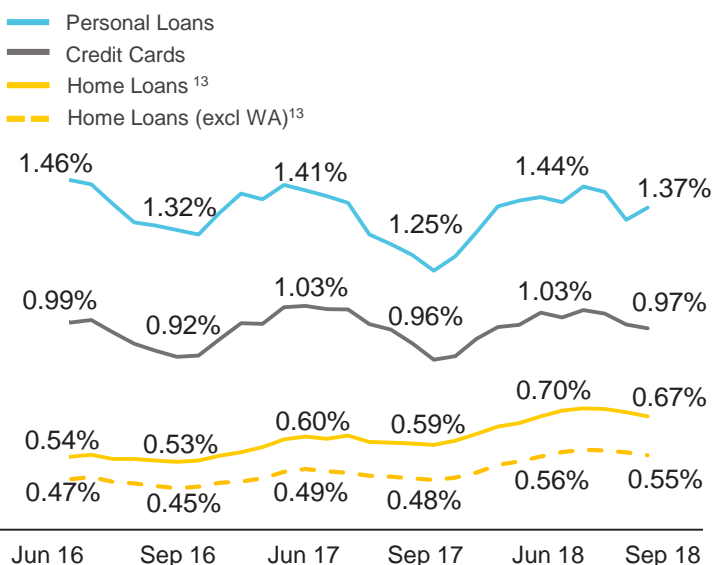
Personal Loans
Credit Cards
Home Loans $^{13}$
Home Loans (excl WA)$^{13}$

1.46%
1.32%
1.41%
1.25%
1.44%
1.37%

0.99%
0.92%
1.03%
0.96%
1.03%
0.97%

0.54%
0.53%
0.60%
0.59%
0.70%
0.67%

0.47%
0.45%
0.49%
0.48%
0.56%
0.55%

Jun 16
Sep 16
Jun 17
Sep 17
Jun 18
Sep 18